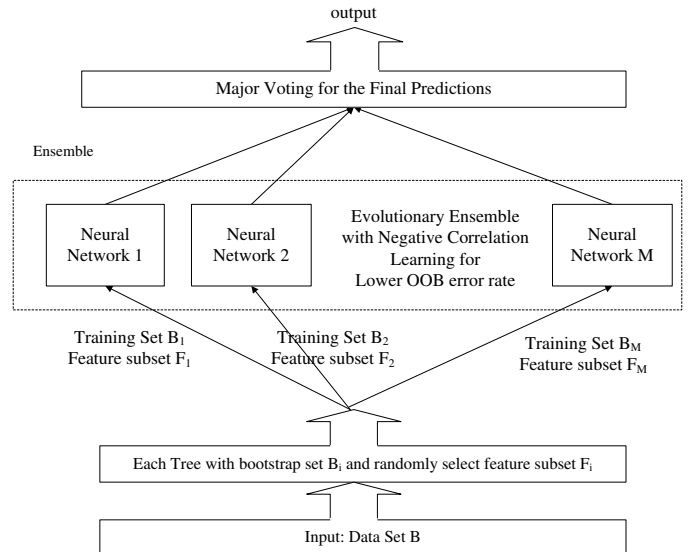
output

Major Voting for the Final Predictions

Ensemble

Neural Network 1

Neural Network 2

Evolutionary Ensemble with Negative Correlation Learning for Lower OOB error rate

Neural Network M

Training Set $B_1$
Feature subset $F_1$

Training Set $B_2$
Feature subset $F_2$

Training Set $B_M$
Feature subset $F_M$

Each Tree with bootstrap set $B_i$ and randomly select feature subset $F_i$

Input: Data Set B